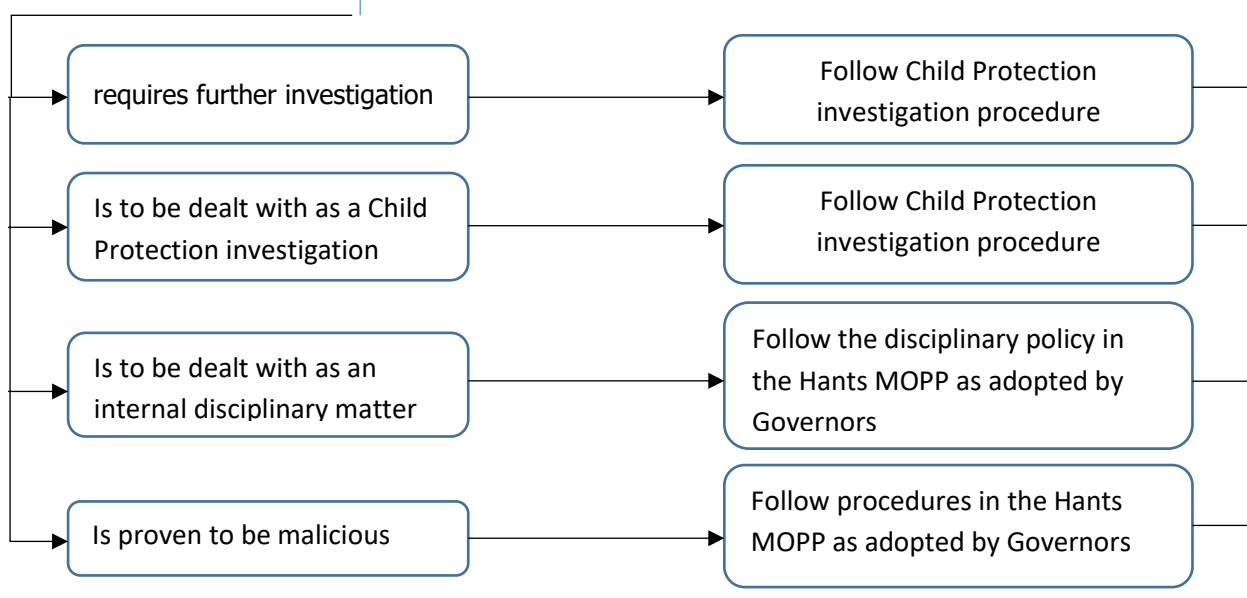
requires further investigation

Follow Child Protection investigation procedure

Is to be dealt with as a Child Protection investigation

Follow Child Protection investigation procedure

Is to be dealt with as an internal disciplinary matter

Follow the disciplinary policy in the Hants MOPP as adopted by Governors

Is proven to be malicious

Follow procedures in the Hants MOPP as adopted by Governors